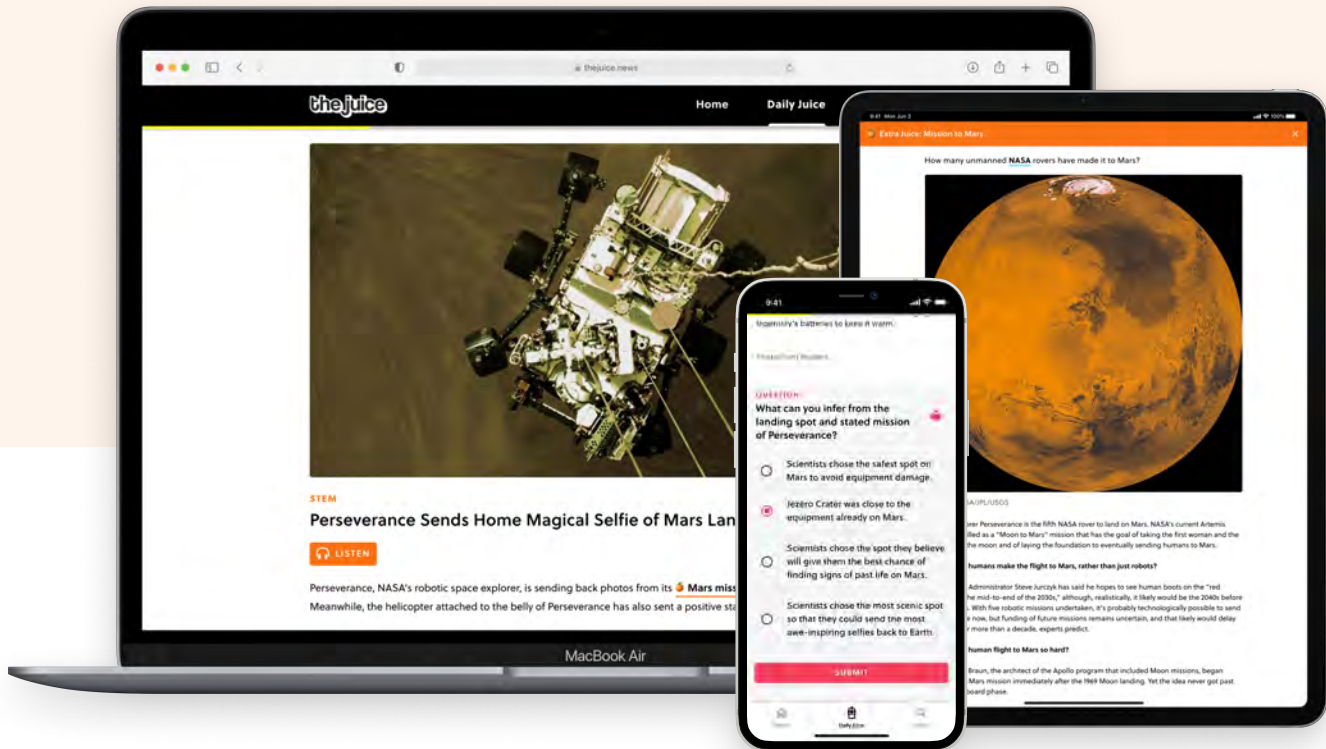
thejuice.news

the juice

Home

Daily Juice

STEM

Perseverance Sends Home Magical Selfie of Mars Lan

LISTEN

Perseverance, NASA's robotic space explorer, is sending back photos from its Mars miss

Meanwhile, the helicopter attached to the belly of Perseverance has also sent a positive st

MacBook Air

9:41 Mon Jun 3

Extra Juice: Mission to Mars

How many unmanned NASA rovers have made it to Mars?

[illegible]A/JPL/USGS

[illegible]rer Perseverance is the fifth NASA rover to land on Mars. NASA's current Artemis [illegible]lled as a "Moon to Mars" mission that has the goal of taking the first woman and the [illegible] moon and of laying the foundation to eventually sending humans to Mars.

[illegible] humans make the flight to Mars, rather than just robots?

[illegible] Administrator Steve Jurczyk has said he hopes to see human boots on the "red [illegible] the mid-to-end of the 2030s," although, realistically, it likely would be the 2040s before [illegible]. With five robotic missions undertaken, it's probably technologically possible to send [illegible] now, but funding of future missions remains uncertain, and that likely would delay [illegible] more than a decade, experts predict.

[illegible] human flight to Mars so hard?

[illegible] Braun, the architect of the Apollo program that included Moon missions, began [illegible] Mars mission immediately after the 1969 Moon landing. Yet the idea never got past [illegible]board phase.

9:41

Ingenuity's batteries to keep it warm.

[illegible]

QUESTION

What can you infer from the landing spot and stated mission of Perseverance?

Scientists chose the safest spot on Mars to avoid equipment damage.

Jezero Crater was close to the equipment already on Mars.

Scientists chose the spot they believe will give them the best chance of finding signs of past life on Mars.

Scientists chose the most scenic spot so that they could send the most awe-inspiring selfies back to Earth.

SUBMIT

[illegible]

Daily Juice

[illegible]